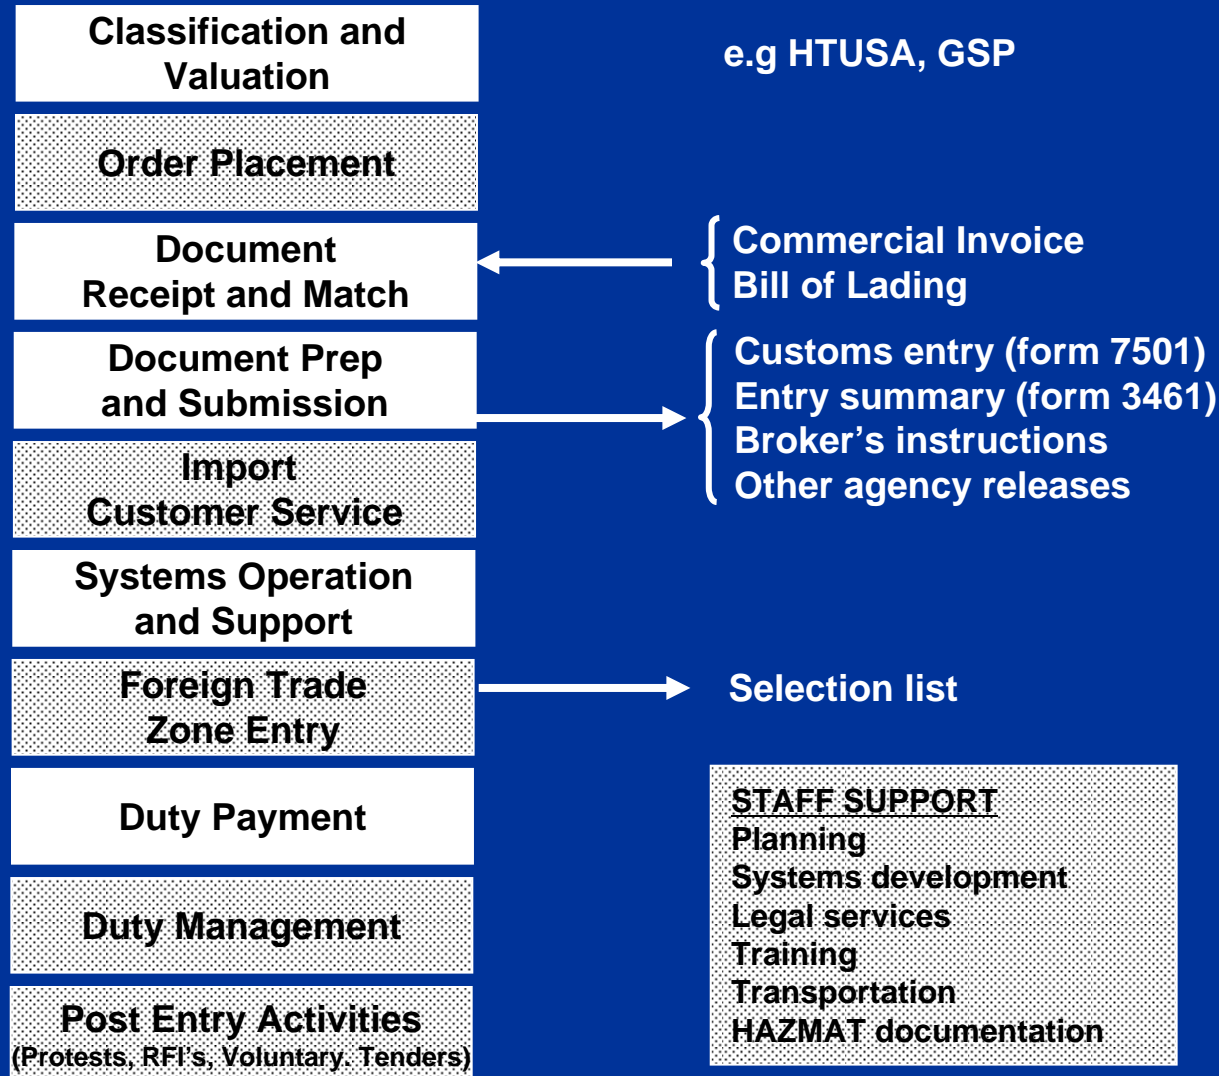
Classification and Valuation

e.g HTUSA, GSP

Order Placement

Document Receipt and Match

Commercial Invoice
Bill of Lading

Document Prep and Submission

Customs entry (form 7501)
Entry summary (form 3461)
Broker's instructions
Other agency releases

Import Customer Service

Systems Operation and Support

Foreign Trade Zone Entry

Selection list

Duty Payment

Duty Management

Post Entry Activities
(Protests, RFI's, Voluntary. Tenders)

STAFF SUPPORT
Planning
Systems development
Legal services
Training
Transportation
HAZMAT documentation